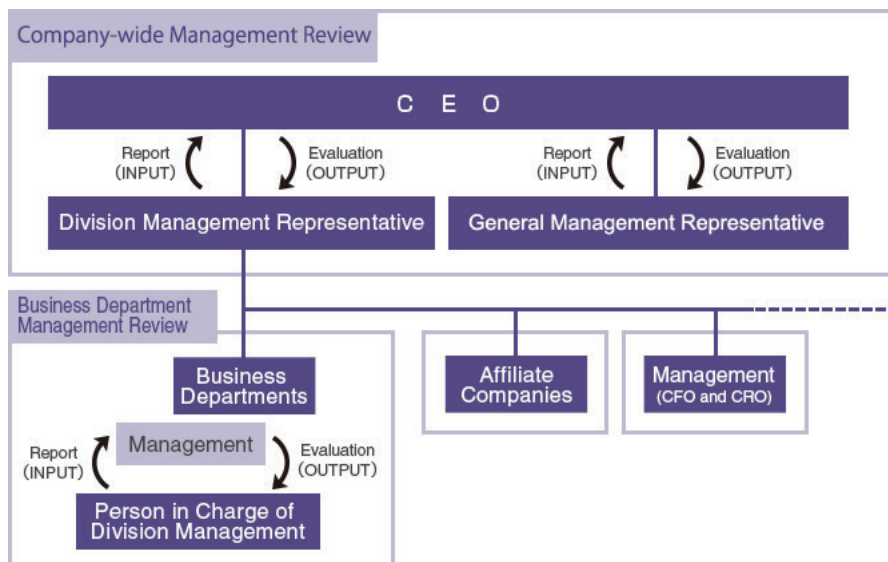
Company-wide Management Review

C E O

Report (INPUT)

Evaluation (OUTPUT)

Report (INPUT)

Evaluation (OUTPUT)

Division Management Representative

General Management Representative

Business Department Management Review

Business Departments

Affiliate Companies

Management (CFO and CRO)

Report (INPUT)

Management

Evaluation (OUTPUT)

Person in Charge of Division Management